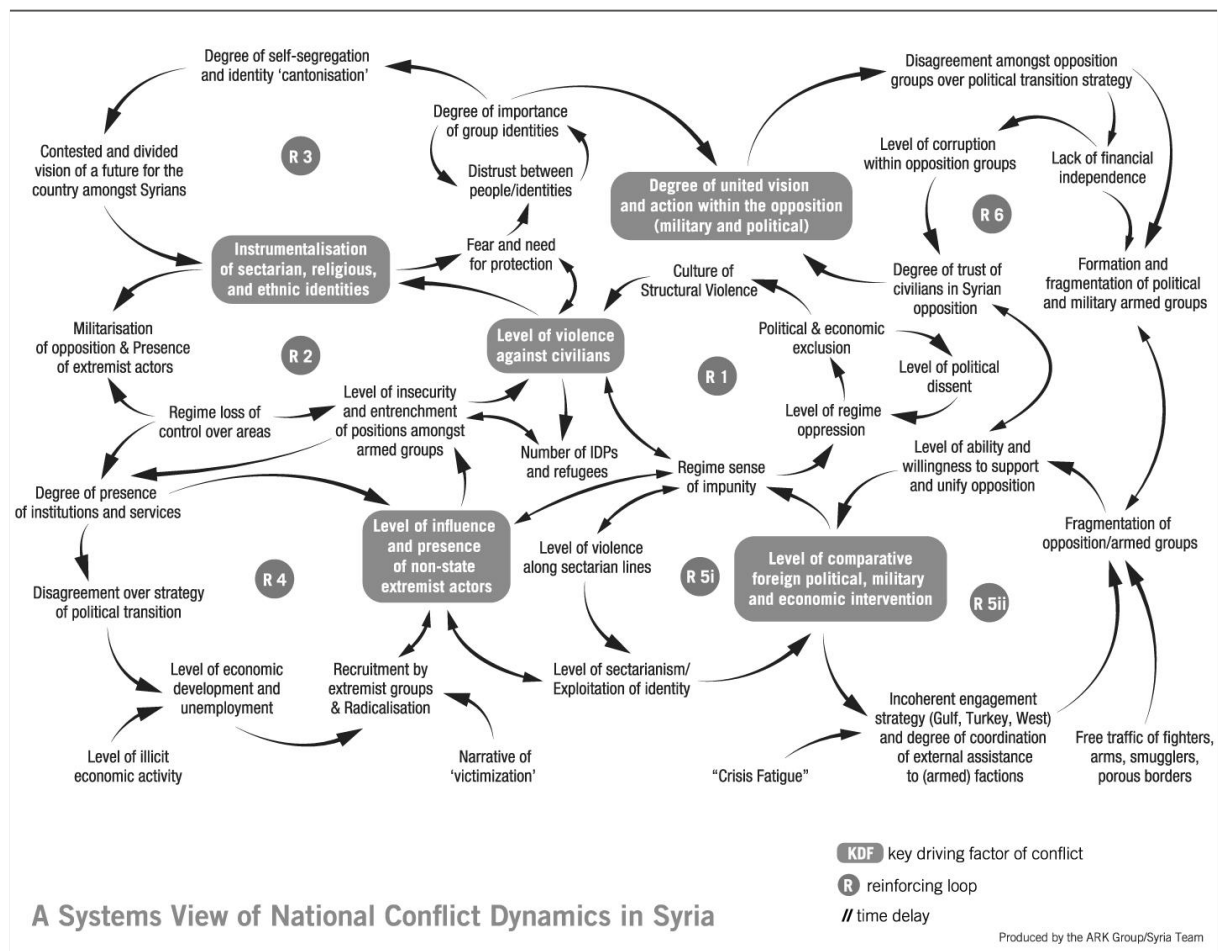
Degree of self-segregation and identity 'cantonisation'

Degree of importance of group identities

Disagreement amongst opposition groups over political transition strategy

Contested and divided vision of a future for the country amongst Syrians

R 3

Distrust between people/identities

Degree of united vision and action within the opposition (military and political)

Level of corruption within opposition groups

Lack of financial independence

R 6

Instrumentalisation of sectarian, religious, and ethnic identities

Fear and need for protection

Culture of Structural Violence

Degree of trust of civilians in Syrian opposition

Formation and fragmentation of political and military armed groups

Militarisation of opposition & Presence of extremist actors

R 2

Level of violence against civilians

Political & economic exclusion

Level of political dissent

R 1

Regime loss of control over areas

Level of insecurity and entrenchment of positions amongst armed groups

Number of IDPs and refugees

Level of regime oppression

Level of ability and willingness to support and unify opposition

Degree of presence of institutions and services

Regime sense of impunity

Level of influence and presence of non-state extremist actors

Level of violence along sectarian lines

Fragmentation of opposition/armed groups

R 4

R 5i

Level of comparative foreign political, military and economic intervention

R 5ii

Disagreement over strategy of political transition

Level of economic development and unemployment

Recruitment by extremist groups & Radicalisation

Level of sectarianism/ Exploitation of identity

Incoherent engagement strategy (Gulf, Turkey, West) and degree of coordination of external assistance to (armed) factions

Level of illicit economic activity

Narrative of 'victimization'

"Crisis Fatigue"

Free traffic of fighters, arms, smugglers, porous borders

KDF key driving factor of conflict

R reinforcing loop

// time delay

A Systems View of National Conflict Dynamics in Syria

Produced by the ARK Group/Syria Team